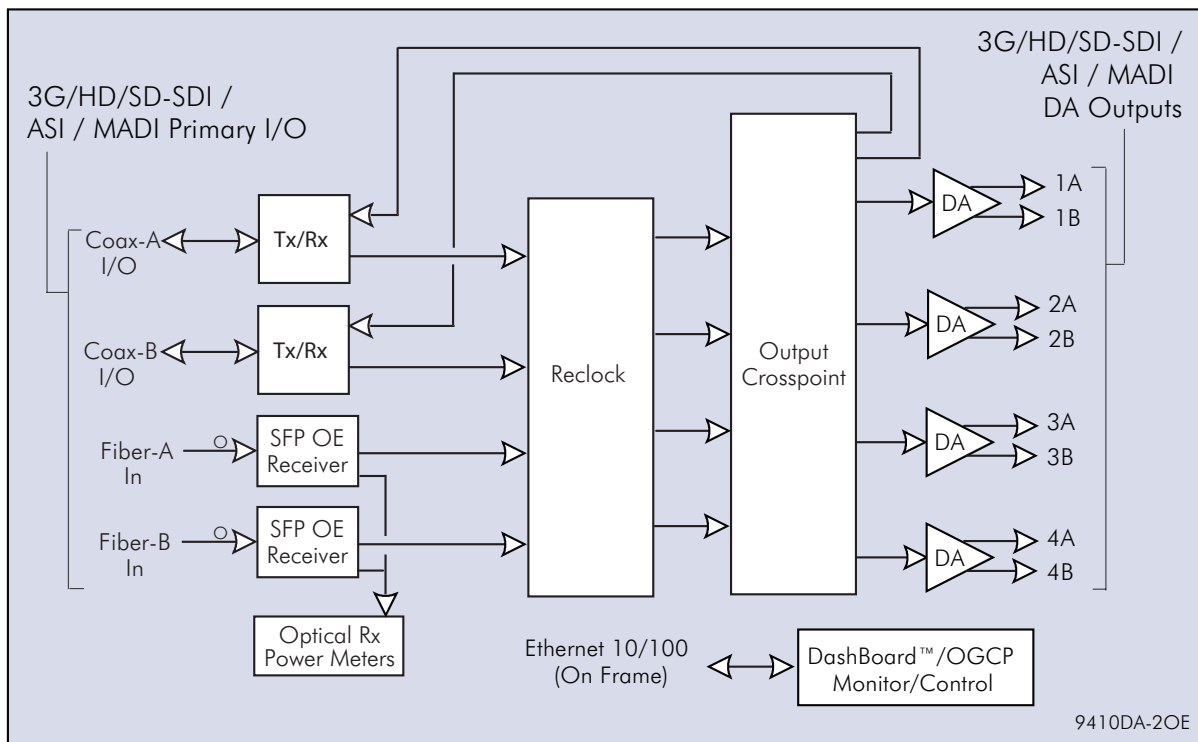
3G/HD/SD-SDI / ASI / MADI Primary I/O

3G/HD/SD-SDI / ASI / MADI DA Outputs

Coax-A I/O

Tx/Rx

Coax-B I/O

Tx/Rx

Fiber-A In

SFP OE Receiver

Fiber-B In

SFP OE Receiver

Optical Rx Power Meters

Reclock

Output Crosspoint

DA

1A

1B

DA

2A

2B

DA

3A

3B

DA

4A

4B

Ethernet 10/100 (On Frame)

DashBoard™/OGCP Monitor/Control

9410DA-2OE